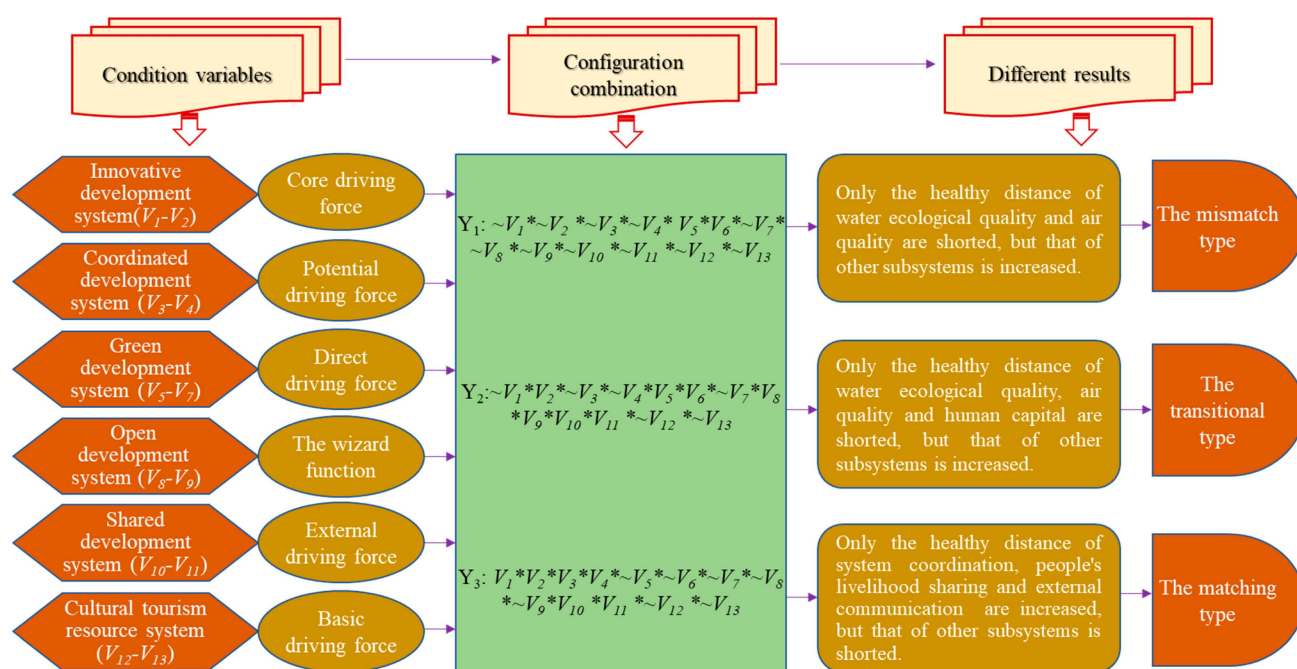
Condition variables

Configuration combination

Different results

Innovative development system($V_1$-$V_2$)

Core driving force

Coordinated development system ($V_3$-$V_4$)

Potential driving force

Green development system ($V_5$-$V_7$)

Direct driving force

Open development system ($V_8$-$V_9$)

The wizard function

Shared development system ($V_{10}$-$V_{11}$)

External driving force

Cultural tourism resource system ($V_{12}$-$V_{13}$)

Basic driving force

Y$_1$: $\sim V_1 * \sim V_2 * \sim V_3 * \sim V_4 * V_5 * V_6 * \sim V_7 * \sim V_8 * \sim V_9 * \sim V_{10} * \sim V_{11} * \sim V_{12} * \sim V_{13}$

Y$_2$: $\sim V_1 * V_2 * \sim V_3 * \sim V_4 * V_5 * V_6 * \sim V_7 * V_8 * V_9 * V_{10} * V_{11} * \sim V_{12} * \sim V_{13}$

Y$_3$: $V_1 * V_2 * V_3 * V_4 * \sim V_5 * \sim V_6 * \sim V_7 * \sim V_8 * \sim V_9 * V_{10} * V_{11} * \sim V_{12} * \sim V_{13}$

Only the healthy distance of water ecological quality and air quality are shorted, but that of other subsystems is increased.

The mismatch type

Only the healthy distance of water ecological quality, air quality and human capital are shorted, but that of other subsystems is increased.

The transitional type

Only the healthy distance of system coordination, people's livelihood sharing and external communication are increased, but that of other subsystems is shorted.

The matching type